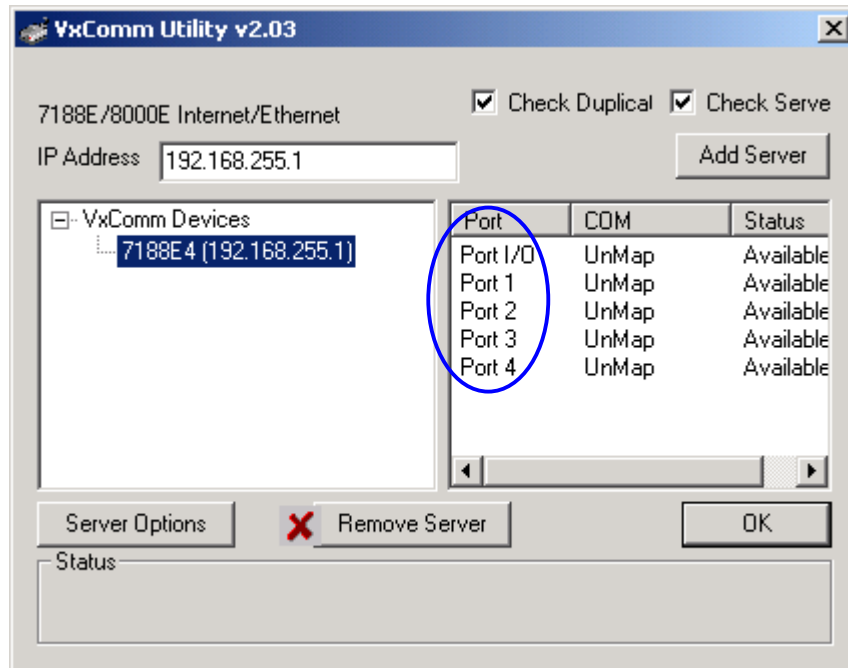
VxComm Utility v2.03

7188E/8000E Internet/Ethernet

Check Duplical

Check Serve

IP Address 192.168.255.1

Add Server

VxComm Devices
7188E4 (192.168.255.1)

| Port | COM | Status |
|---|---|---|
| Port I/O | UnMap | Available |
| Port 1 | UnMap | Available |
| Port 2 | UnMap | Available |
| Port 3 | UnMap | Available |
| Port 4 | UnMap | Available |

Server Options

Remove Server

OK

Status